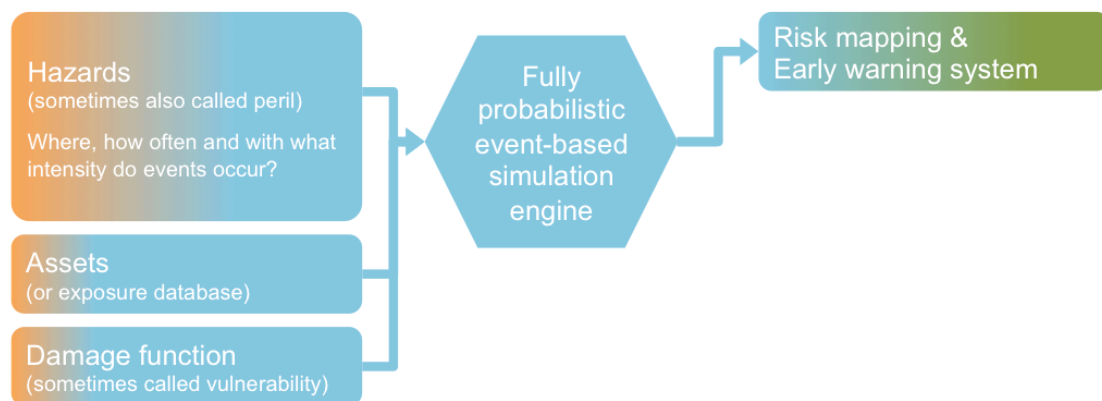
Hazards
(sometimes also called peril)
Where, how often and with what intensity do events occur?

Assets
(or exposure database)

Damage function
(sometimes called vulnerability)

Fully probabilistic event-based simulation engine

Risk mapping & Early warning system